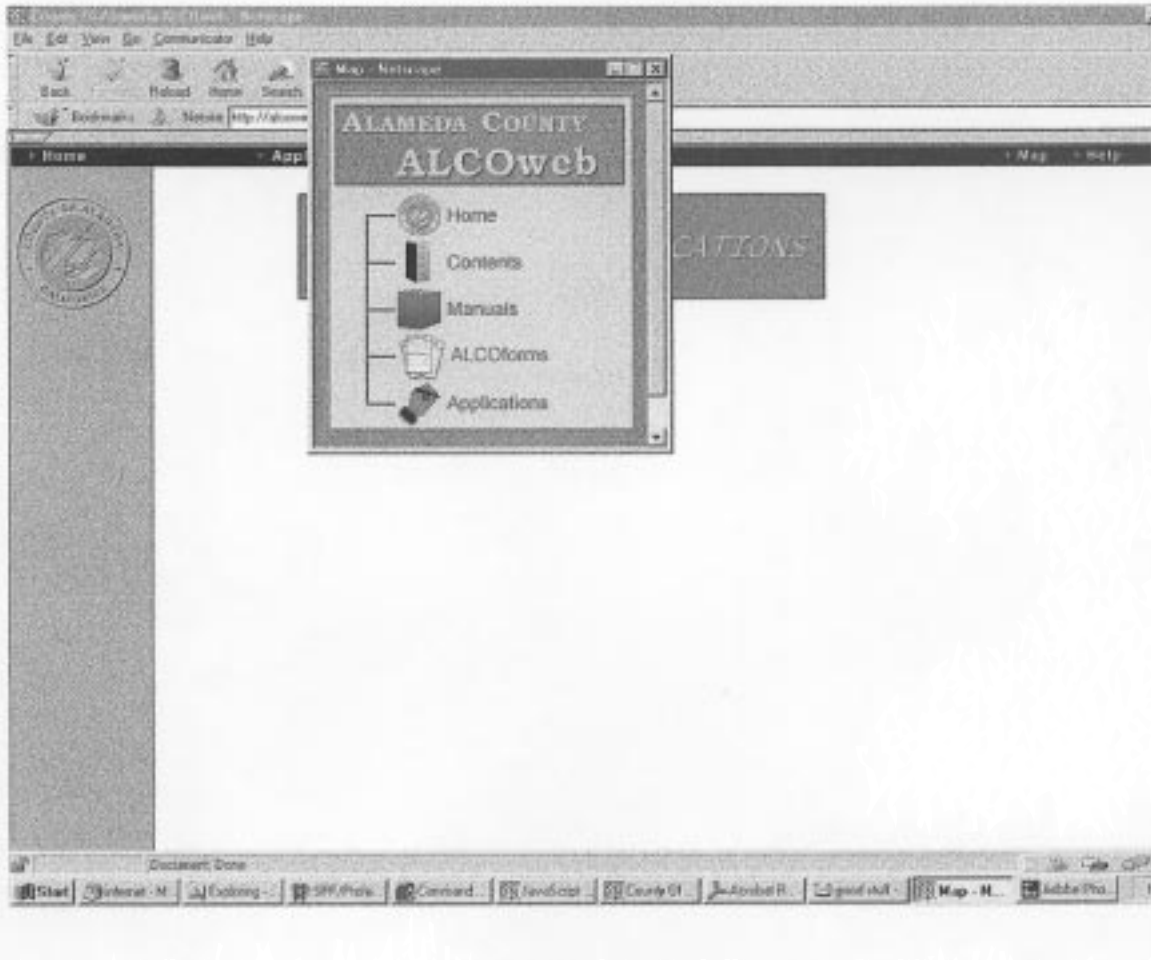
County of Alameda ALCOweb - Netscape

File Edit View Go Communicator Help

Back Reload Home Search

Bookmarks Netsite http://alcowe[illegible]

Home App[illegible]

Map Help

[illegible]CATIONS

Map - Netscape

ALAMEDA COUNTY

ALCOweb

Home

Contents

Manuals

ALCOforms

Applications

Document: Done

Start | Internet - M... | Exploring - ... | SPF/Photo... | Command... | JavaScript... | County Of ... | Acrobat R... | good stuff - ... | Map - N... | Adobe Pho...